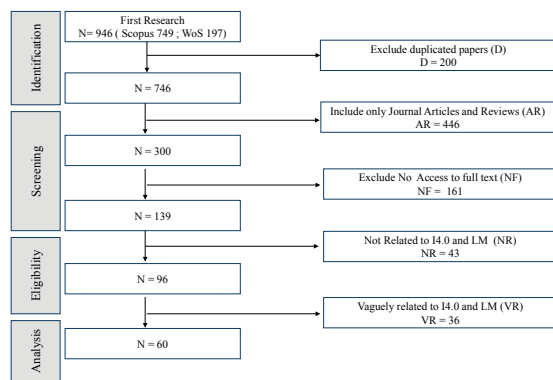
Identification

First Research
N= 946 ( Scopus 749 ; WoS 197)

Exclude duplicated papers (D)
D = 200

N = 746

Screening

Include only Journal Articles and Reviews (AR)
AR = 446

N = 300

Exclude No Access to full text (NF)
NF = 161

N = 139

Eligibility

Not Related to I4.0 and LM (NR)
NR = 43

N = 96

Vaguely related to I4.0 and LM (VR)
VR = 36

Analysis

N = 60